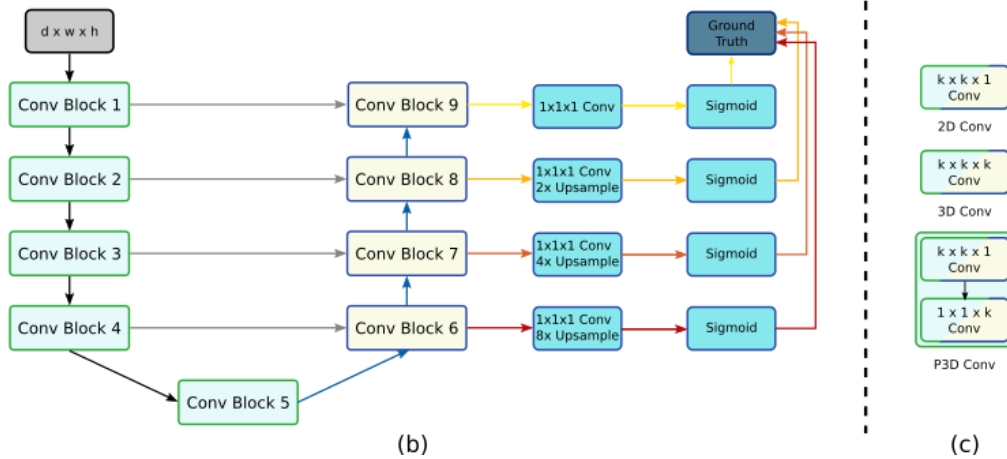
d x w x h

Conv Block 1

Conv Block 2

Conv Block 3

Conv Block 4

Conv Block 5

Conv Block 9

Conv Block 8

Conv Block 7

Conv Block 6

1x1x1 Conv

1x1x1 Conv 2x Upsample

1x1x1 Conv 4x Upsample

1x1x1 Conv 8x Upsample

Ground Truth

Sigmoid

Sigmoid

Sigmoid

Sigmoid

(b)

k x k x 1 Conv

2D Conv

k x k x k Conv

3D Conv

k x k x 1 Conv

1 x 1 x k Conv

P3D Conv

(c)